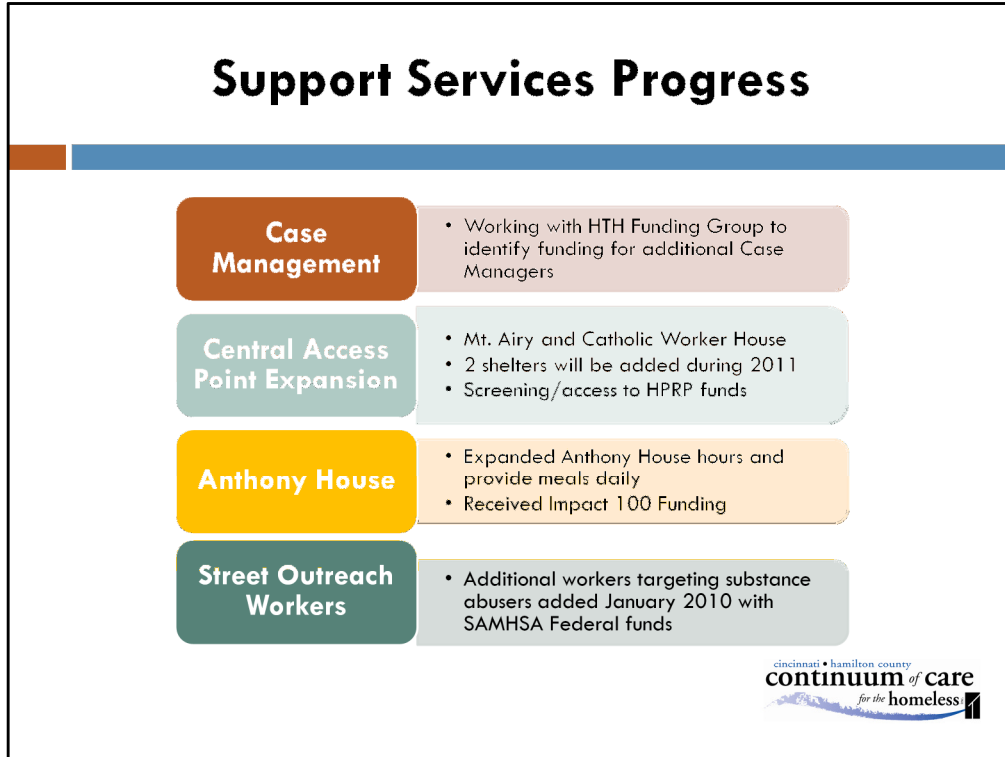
Support Services Progress

Case Management

• Working with HTH Funding Group to identify funding for additional Case Managers

Central Access Point Expansion

• Mt. Airy and Catholic Worker House
• 2 shelters will be added during 2011
• Screening/access to HPRP funds

Anthony House

• Expanded Anthony House hours and provide meals daily
• Received Impact 100 Funding

Street Outreach Workers

• Additional workers targeting substance abusers added January 2010 with SAMHSA Federal funds

cincinnati • hamilton county
continuum of care
for the homeless